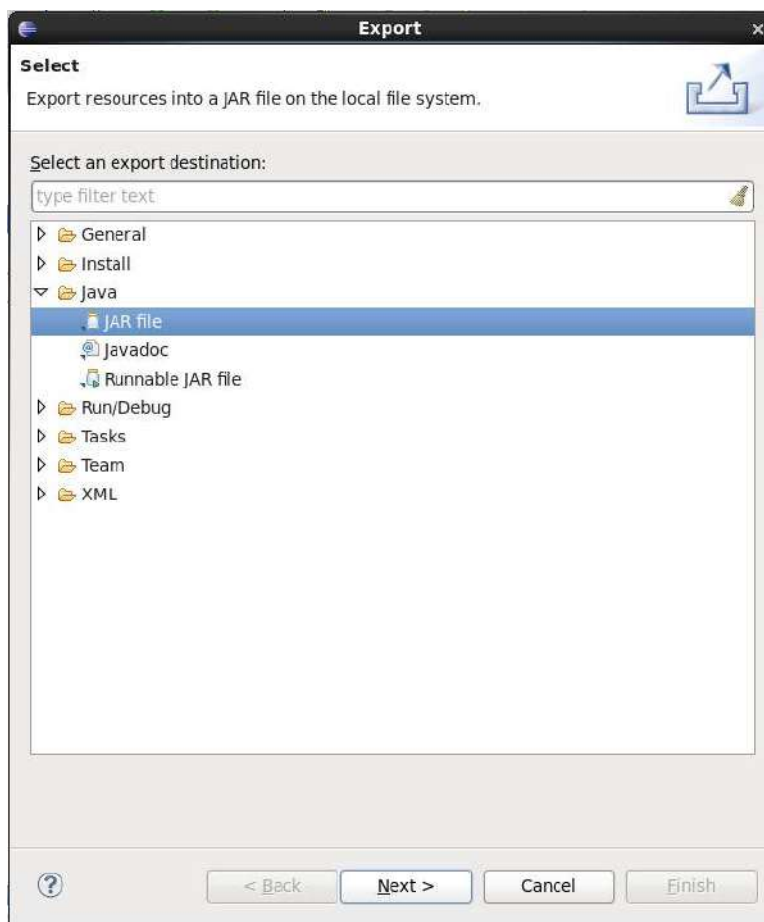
Export

Select

Export resources into a JAR file on the local file system.

Select an export destination:

type filter text

General
Install
Java
JAR file
Javadoc
Runnable JAR file
Run/Debug
Tasks
Team
XML

?

< Back

Next >

Cancel

Finish